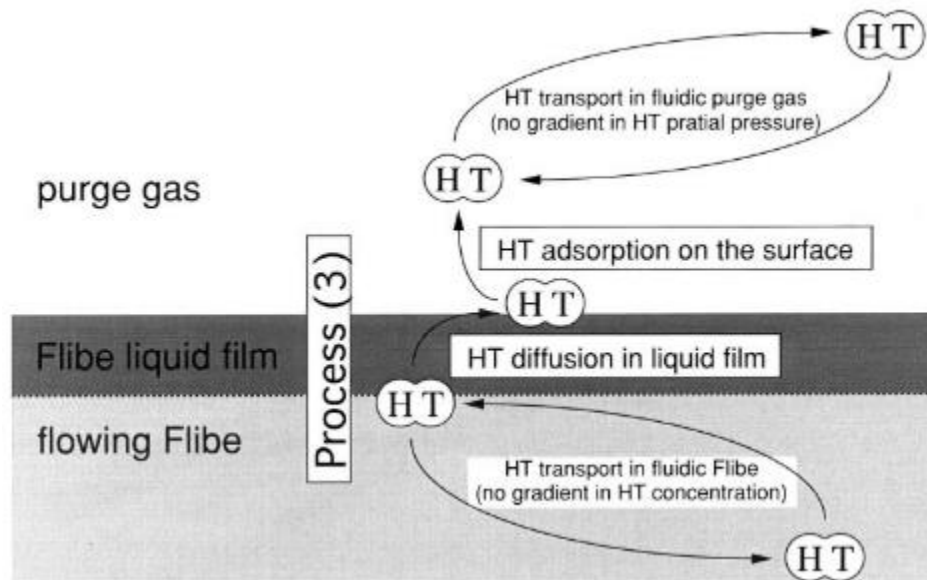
HT

HT transport in fluidic purge gas
(no gradient in HT pratial pressure)

purge gas

HT

Process (3)

HT adsorption on the surface

HT

Flibe liquid film

HT diffusion in liquid film

HT

flowing Flibe

HT transport in fluidic Flibe
(no gradient in HT concentration)

HT